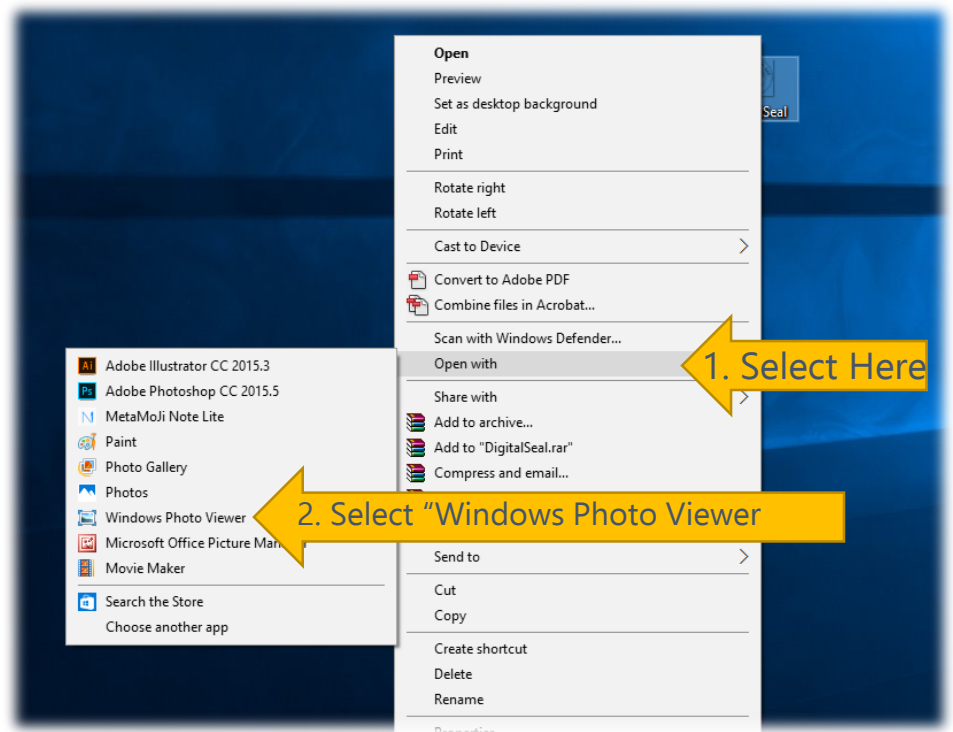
Seal

Open
Preview
Set as desktop background
Edit
Print

Rotate right
Rotate left

Cast to Device

Convert to Adobe PDF
Combine files in Acrobat...

Scan with Windows Defender...
Open with

1. Select Here

Share with
Add to archive...
Add to "DigitalSeal.rar"
Compress and email...

2. Select "Windows Photo Viewer

Send to

Cut
Copy

Create shortcut
Delete
Rename

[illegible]

Adobe Illustrator CC 2015.3
Adobe Photoshop CC 2015.5
MetaMoJi Note Lite
Paint
Photo Gallery
Photos
Windows Photo Viewer
Microsoft Office Picture Ma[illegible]
Movie Maker

Search the Store
Choose another app